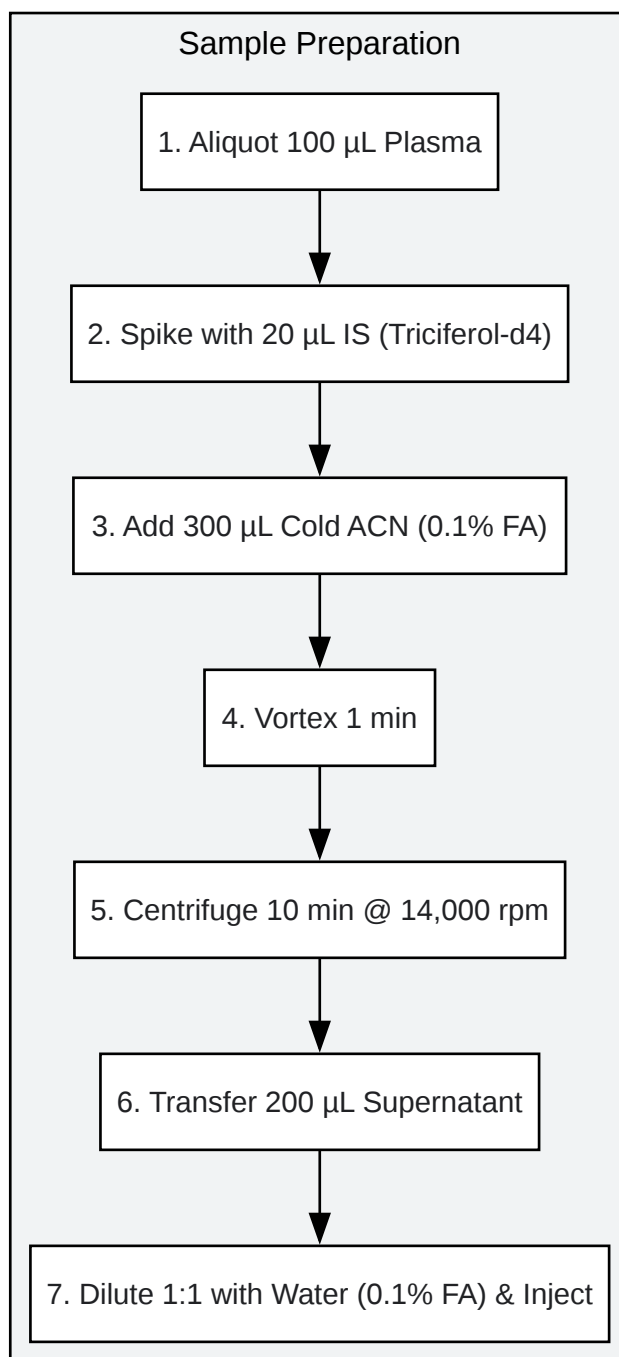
Sample Preparation

1. Aliquot 100 µL Plasma

2. Spike with 20 µL IS (Triciferol-d4)

3. Add 300 µL Cold ACN (0.1% FA)

4. Vortex 1 min

5. Centrifuge 10 min @ 14,000 rpm

6. Transfer 200 µL Supernatant

7. Dilute 1:1 with Water (0.1% FA) & Inject